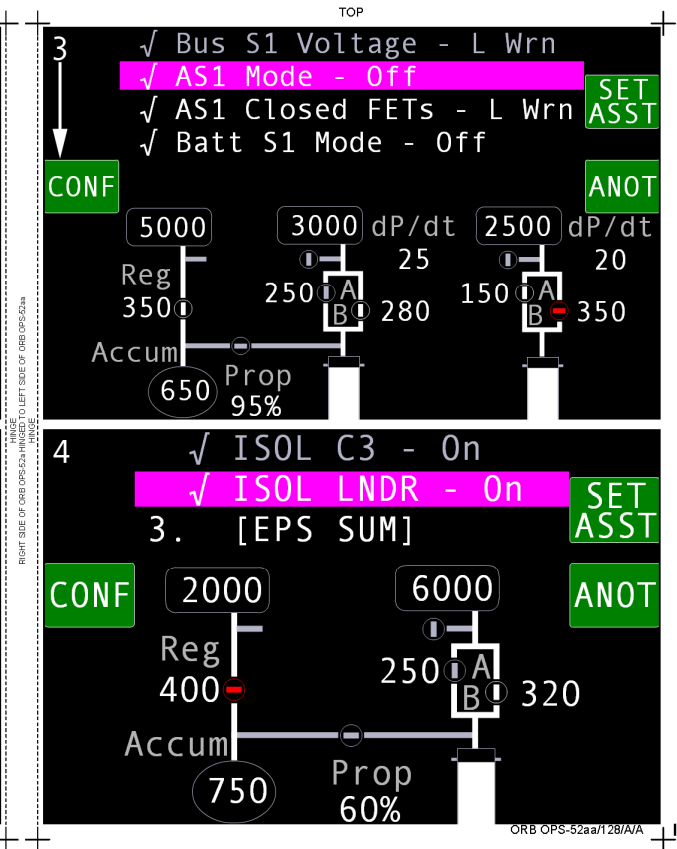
TOP

3

√ Bus S1 Voltage - L Wrn
√ AS1 Mode - Off
√ AS1 Closed FETs - L Wrn
√ Batt S1 Mode - Off

SET ASST

CONF

ANOT

5000

3000 dP/dt

25

2500 dP/dt

20

Reg

350

250 A

B 280

150 A

B 350

Accum

650

Prop

95%

RIGHT SIDE OF ORB OPS-52a HINGED TO LEFT SIDE OF ORB OPS-52aa

HINGE

HINGE

4

√ ISOL C3 - On
√ ISOL LNDR - On
3. [EPS SUM]

SET ASST

CONF

ANOT

2000

6000

Reg

400

250 A

B 320

Accum

750

Prop

60%

ORB OPS-52aa/128/A/A